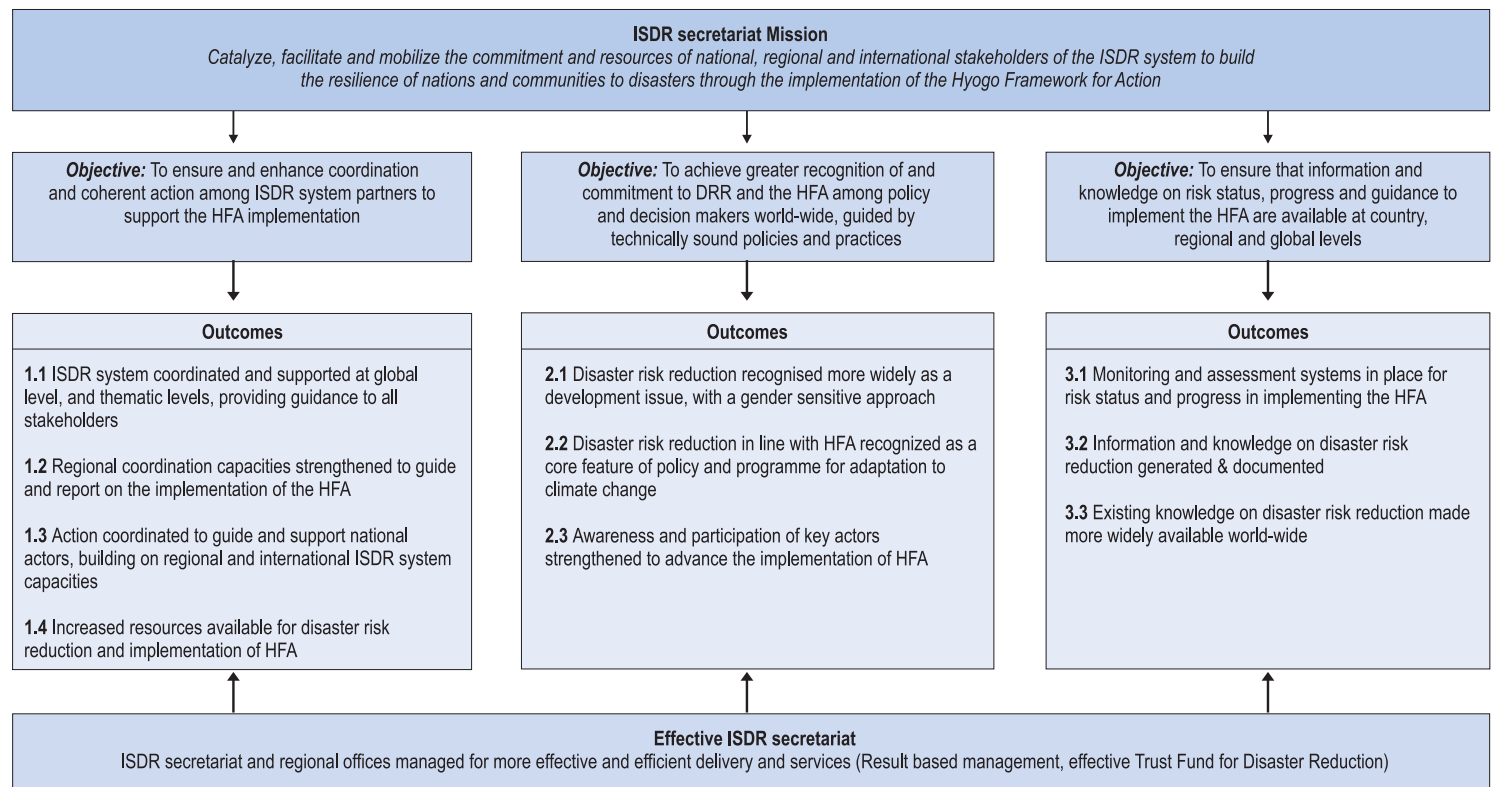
**ISDR secretariat Mission**
*Catalyze, facilitate and mobilize the commitment and resources of national, regional and international stakeholders of the ISDR system to build the resilience of nations and communities to disasters through the implementation of the Hyogo Framework for Action*

***Objective:*** To ensure and enhance coordination and coherent action among ISDR system partners to support the HFA implementation

**Outcomes**

**1.1** ISDR system coordinated and supported at global level, and thematic levels, providing guidance to all stakeholders

**1.2** Regional coordination capacities strengthened to guide and report on the implementation of the HFA

**1.3** Action coordinated to guide and support national actors, building on regional and international ISDR system capacities

**1.4** Increased resources available for disaster risk reduction and implementation of HFA

***Objective:*** To achieve greater recognition of and commitment to DRR and the HFA among policy and decision makers world-wide, guided by technically sound policies and practices

**Outcomes**

**2.1** Disaster risk reduction recognised more widely as a development issue, with a gender sensitive approach

**2.2** Disaster risk reduction in line with HFA recognized as a core feature of policy and programme for adaptation to climate change

**2.3** Awareness and participation of key actors strengthened to advance the implementation of HFA

***Objective:*** To ensure that information and knowledge on risk status, progress and guidance to implement the HFA are available at country, regional and global levels

**Outcomes**

**3.1** Monitoring and assessment systems in place for risk status and progress in implementing the HFA

**3.2** Information and knowledge on disaster risk reduction generated & documented

**3.3** Existing knowledge on disaster risk reduction made more widely available world-wide

**Effective ISDR secretariat**
ISDR secretariat and regional offices managed for more effective and efficient delivery and services (Result based management, effective Trust Fund for Disaster Reduction)